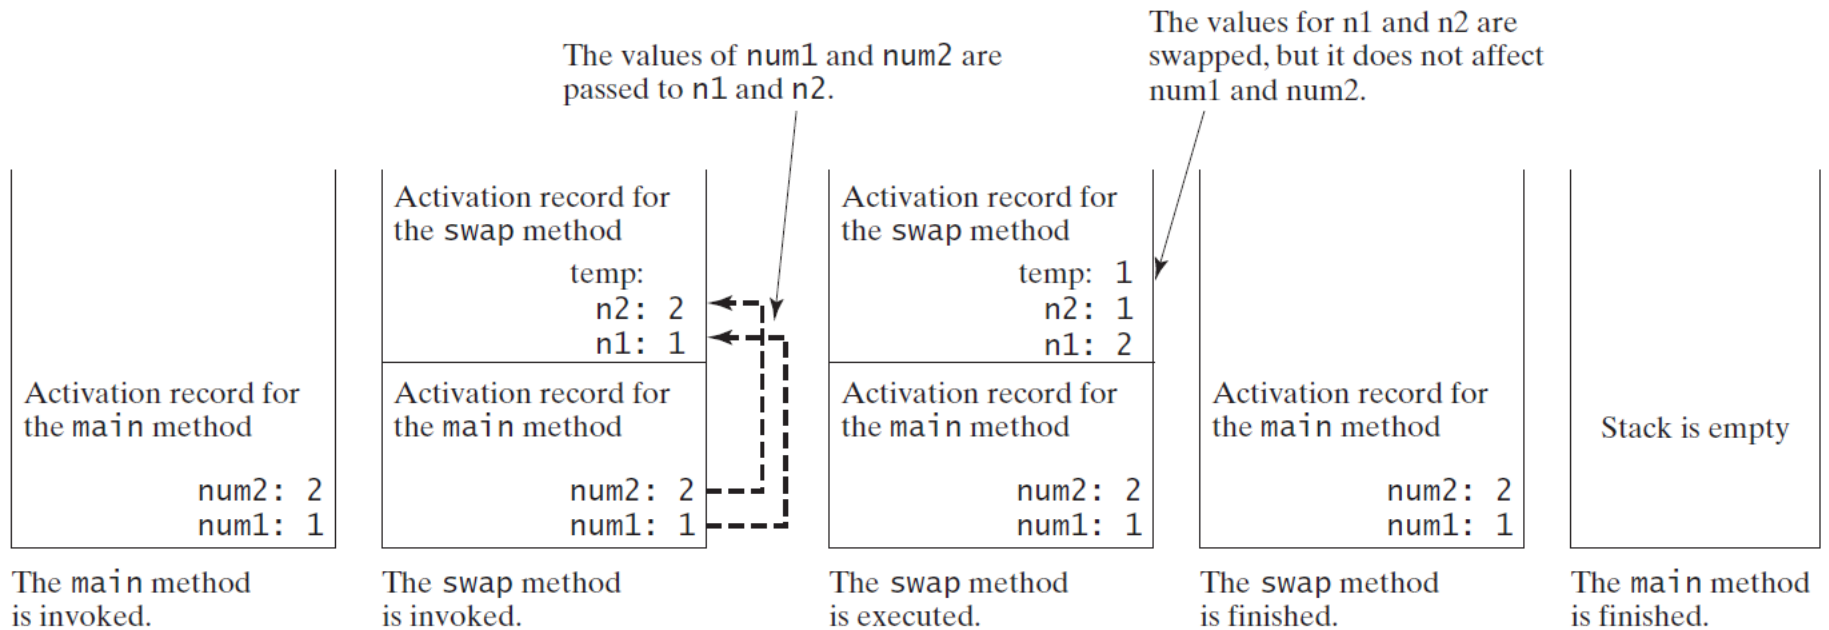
The values of num1 and num2 are passed to n1 and n2.

The values for n1 and n2 are swapped, but it does not affect num1 and num2.

Activation record for the main method

num2: 2
num1: 1

The main method is invoked.

Activation record for the swap method

temp:
n2: 2
n1: 1

Activation record for the main method

num2: 2
num1: 1

The swap method is invoked.

Activation record for the swap method

temp: 1
n2: 1
n1: 2

Activation record for the main method

num2: 2
num1: 1

The swap method is executed.

Activation record for the main method

num2: 2
num1: 1

The swap method is finished.

Stack is empty

The main method is finished.